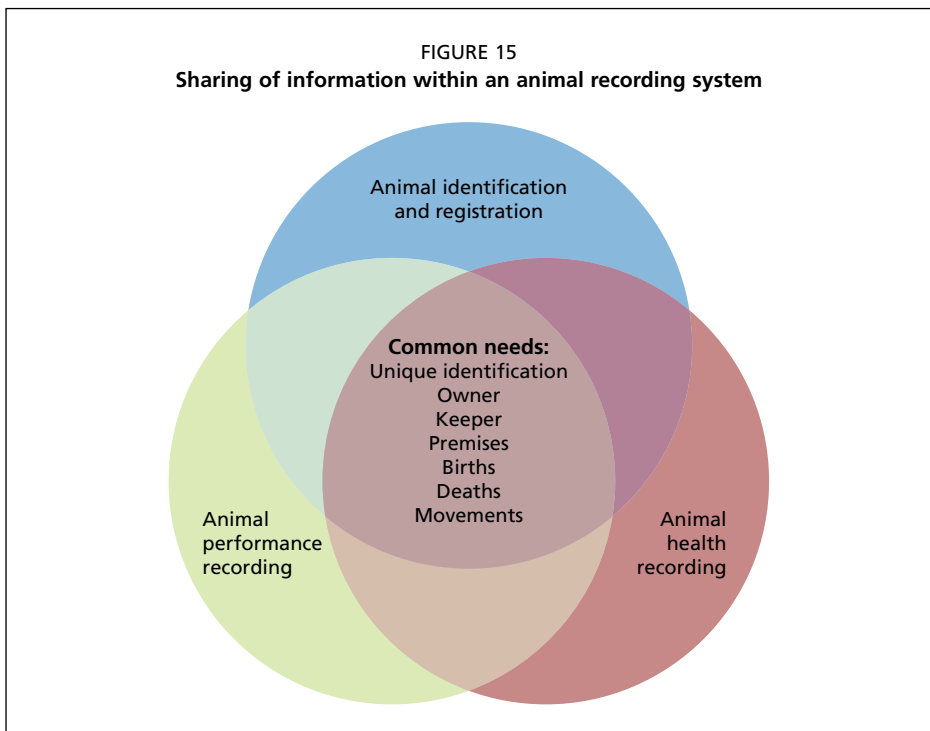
FIGURE 15
**Sharing of information within an animal recording system**

Animal identification and registration

Common needs:
Unique identification
Owner
Keeper
Premises
Births
Deaths
Movements

Animal performance recording

Animal health recording